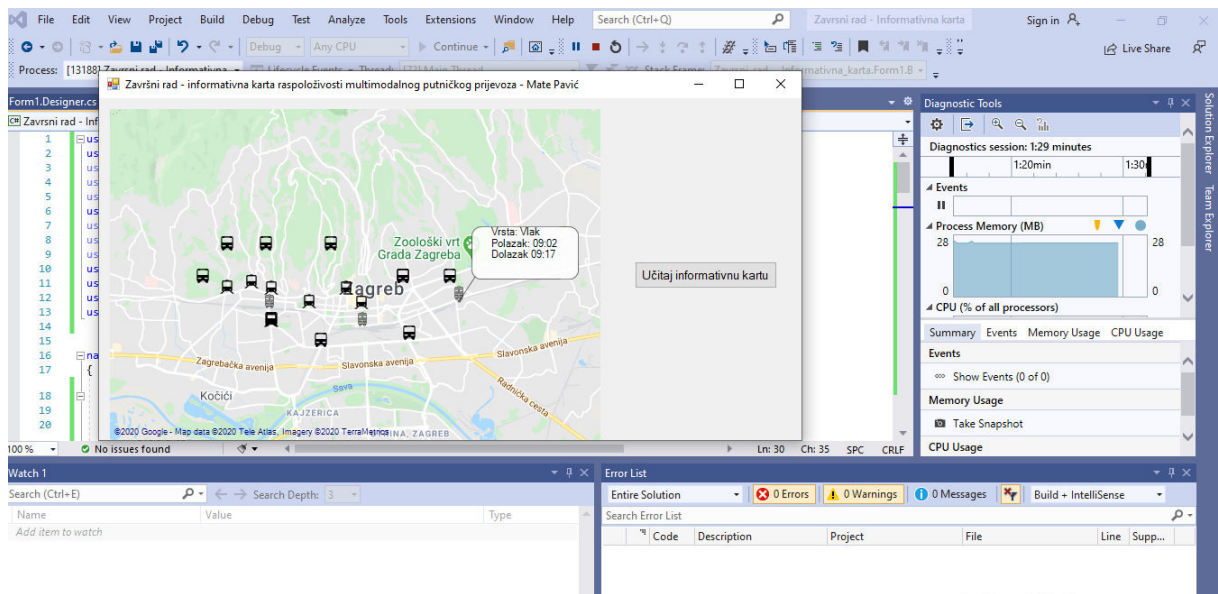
File Edit View Project Build Debug Test Analyze Tools Extensions Window Help Search (Ctrl+Q) Zavrsni rad - Informativna karta Sign in

Debug Any CPU Continue Live Share

Process: [13188] Zavrsni rad - Informativna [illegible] Lifecycle Events Thread: [771] Main Thread Stack Frame: Zavrsni_rad___informativna_karta.Form1.B

Form1.Designer.cs

Zavrsni rad - Inf

1 us
2 us
3 us
4 us
5 us
6 us
7 us
8 us
9 us
10 us
11 us
12 us
13 us
14
15
16 na
17 {
18
19
20

Završni rad - informativna karta raspoloživosti multimodalnog putničkog prijevoza - Mate Pavić

Vrsta: Vlak
Polazak: 09:02
Dolazak 09:17

Zoološki vrt Grada Zagreba

Zagreb

Zagrebačka avenija
Slavonska avenija
Slavonska avenija
Sava
Radnička cesta
Kozari
Kajzerica
Kočići

©2020 Google - Map data ©2020 Tele Atlas, Imagery ©2020 TerraMetrics

Učitaj informativnu kartu

100 % No issues found Ln: 30 Ch: 35 SPC CRLF

Diagnostic Tools

Diagnostics session: 1:29 minutes

1:20min 1:30

Events

Process Memory (MB)

28 28

0 0

CPU (% of all processors)

Summary Events Memory Usage CPU Usage

Events

Show Events (0 of 0)

Memory Usage

Take Snapshot

CPU Usage

Solution Explorer Team Explorer

Watch 1

Search (Ctrl+E) Search Depth: 3

| Name | Value | Type |
|---|---|---|
| Add item to watch | | |

Error List

Entire Solution 0 Errors 0 Warnings 0 Messages Build + IntelliSense

Search Error List

| Code | Description | Project | File | Line | Supp... |
|---|---|---|---|---|---|